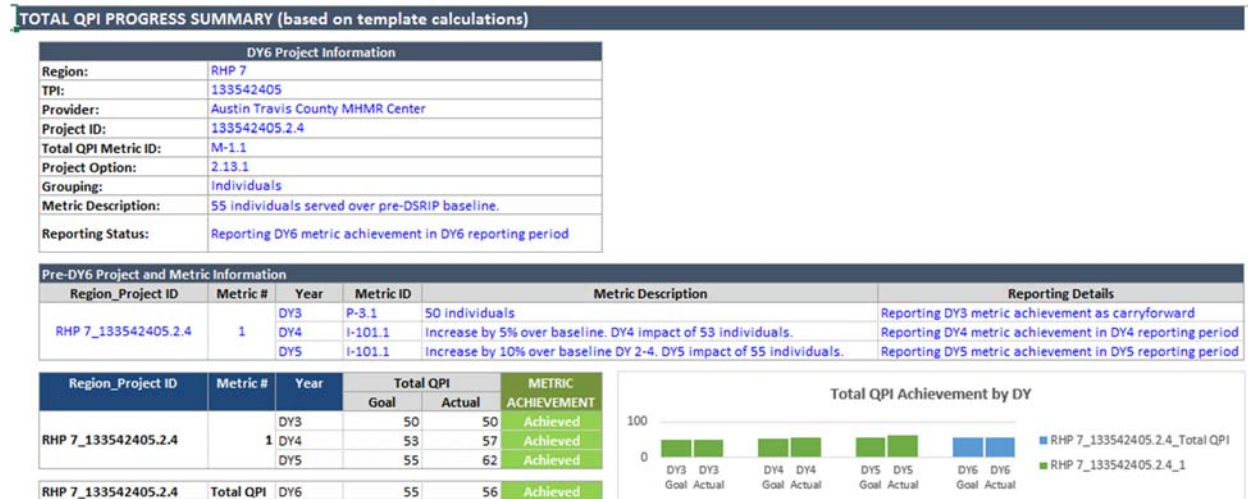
TOTAL QPI PROGRESS SUMMARY (based on template calculations)

| DY6 Project Information | |
|---|---|
| Region: | RHP 7 |
| TPI: | 133542405 |
| Provider: | Austin Travis County MHMR Center |
| Project ID: | 133542405.2.4 |
| Total QPI Metric ID: | M-1.1 |
| Project Option: | 2.13.1 |
| Grouping: | Individuals |
| Metric Description: | 55 individuals served over pre-DSRIP baseline. |
| Reporting Status: | Reporting DY6 metric achievement in DY6 reporting period |

Pre-DY6 Project and Metric Information

| Region_Project ID | Metric # | Year | Metric ID | Metric Description | Reporting Details |
|---|---|---|---|---|---|
| RHP 7_133542405.2.4 | 1 | DY3 | P-3.1 | 50 individuals | Reporting DY3 metric achievement as carryforward |
| | | DY4 | I-101.1 | Increase by 5% over baseline. DY4 impact of 53 individuals. | Reporting DY4 metric achievement in DY4 reporting period |
| | | DY5 | I-101.1 | Increase by 10% over baseline DY 2-4. DY5 impact of 55 individuals. | Reporting DY5 metric achievement in DY5 reporting period |

| Region_Project ID | Metric # | Year | Total QPI Goal | Total QPI Actual | METRIC ACHIEVEMENT |
|---|---|---|---|---|---|
| RHP 7_133542405.2.4 | 1 | DY3 | 50 | 50 | Achieved |
| | | DY4 | 53 | 57 | Achieved |
| | | DY5 | 55 | 62 | Achieved |
| RHP 7_133542405.2.4 | Total QPI | DY6 | 55 | 56 | Achieved |

Total QPI Achievement by DY

100
0
DY3 Goal DY3 Actual DY4 Goal DY4 Actual DY5 Goal DY5 Actual DY6 Goal DY6 Actual

RHP 7_133542405.2.4_Total QPI
RHP 7_133542405.2.4_1